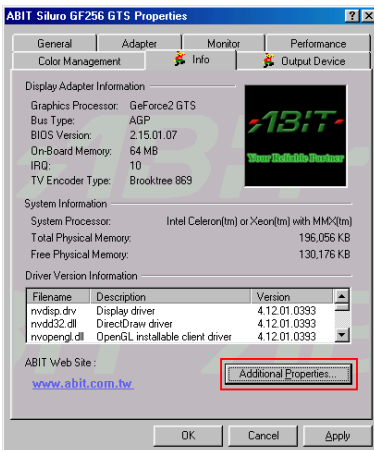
ABIT Siluro GF256 GTS Properties

? X

General | Adapter | Monitor | Performance
Color Management | Info | Output Device

Display Adapter Information

Graphics Processor: GeForce2 GTS
Bus Type: AGP
BIOS Version: 2.15.01.07
On-Board Memory: 64 MB
IRQ: 10
TV Encoder Type: Brooktree 869

ABIT
Your Reliable Partner

System Information

System Processor: Intel Celeron(tm) or Xeon(tm) with MMX(tm)
Total Physical Memory: 196,056 KB
Free Physical Memory: 130,176 KB

Driver Version Information

| Filename | Description | Version |
|---|---|---|
| nvdisp.drv | Display driver | 4.12.01.0393 |
| nvdd32.dll | DirectDraw driver | 4.12.01.0393 |
| nvopengl.dll | OpenGL installable client driver | 4.12.01.0393 |

ABIT Web Site :
www.abit.com.tw

Additional Properties...

OK | Cancel | Apply